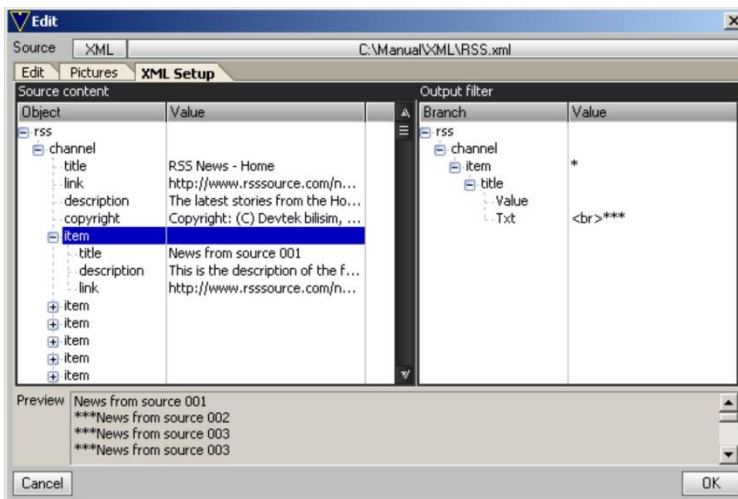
Edit

Source | XML | C:\Manual\XML\RSS.xml

Edit | Pictures | XML Setup

Source content

| Object | Value |
|---|---|
| rss | |
| channel | |
| title | RSS News - Home |
| link | http://www.rsssource.com/n... |
| description | The latest stories from the Ho... |
| copyright | Copyright: (C) Devtek bilisim, ... |
| item | |
| title | News from source 001 |
| description | This is the description of the f... |
| link | http://www.rsssource.com/n... |
| item | |
| item | |
| item | |
| item | |
| item | |

Output filter

| Branch | Value |
|---|---|
| rss | |
| channel | |
| item | * |
| title | |
| Value | |
| Txt | <br>*** |

Preview
News from source 001
***News from source 002
***News from source 003
***News from source 003

Cancel

OK